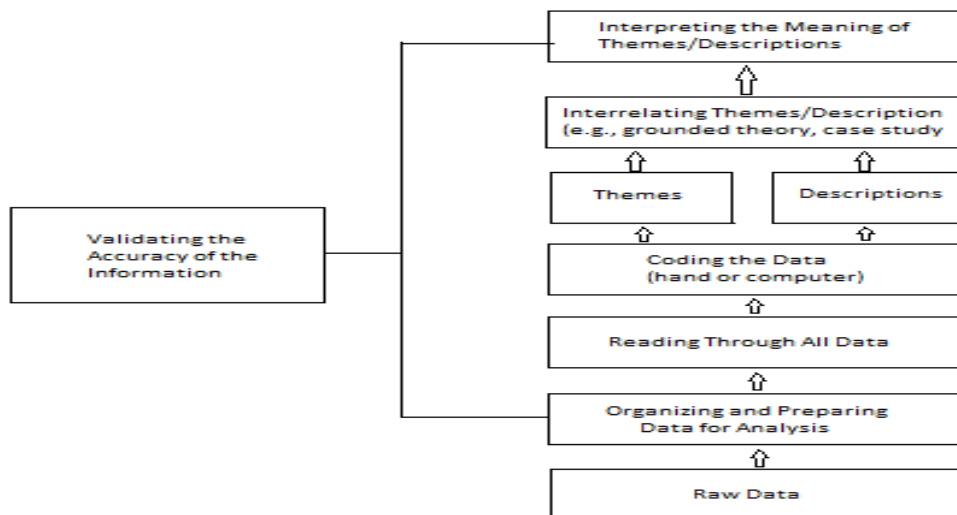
Validating the Accuracy of the Information

Interpreting the Meaning of Themes/Descriptions

Interrelating Themes/Description (e.g., grounded theory, case study

Themes

Descriptions

Coding the Data (hand or computer)

Reading Through All Data

Organizing and Preparing Data for Analysis

Raw Data